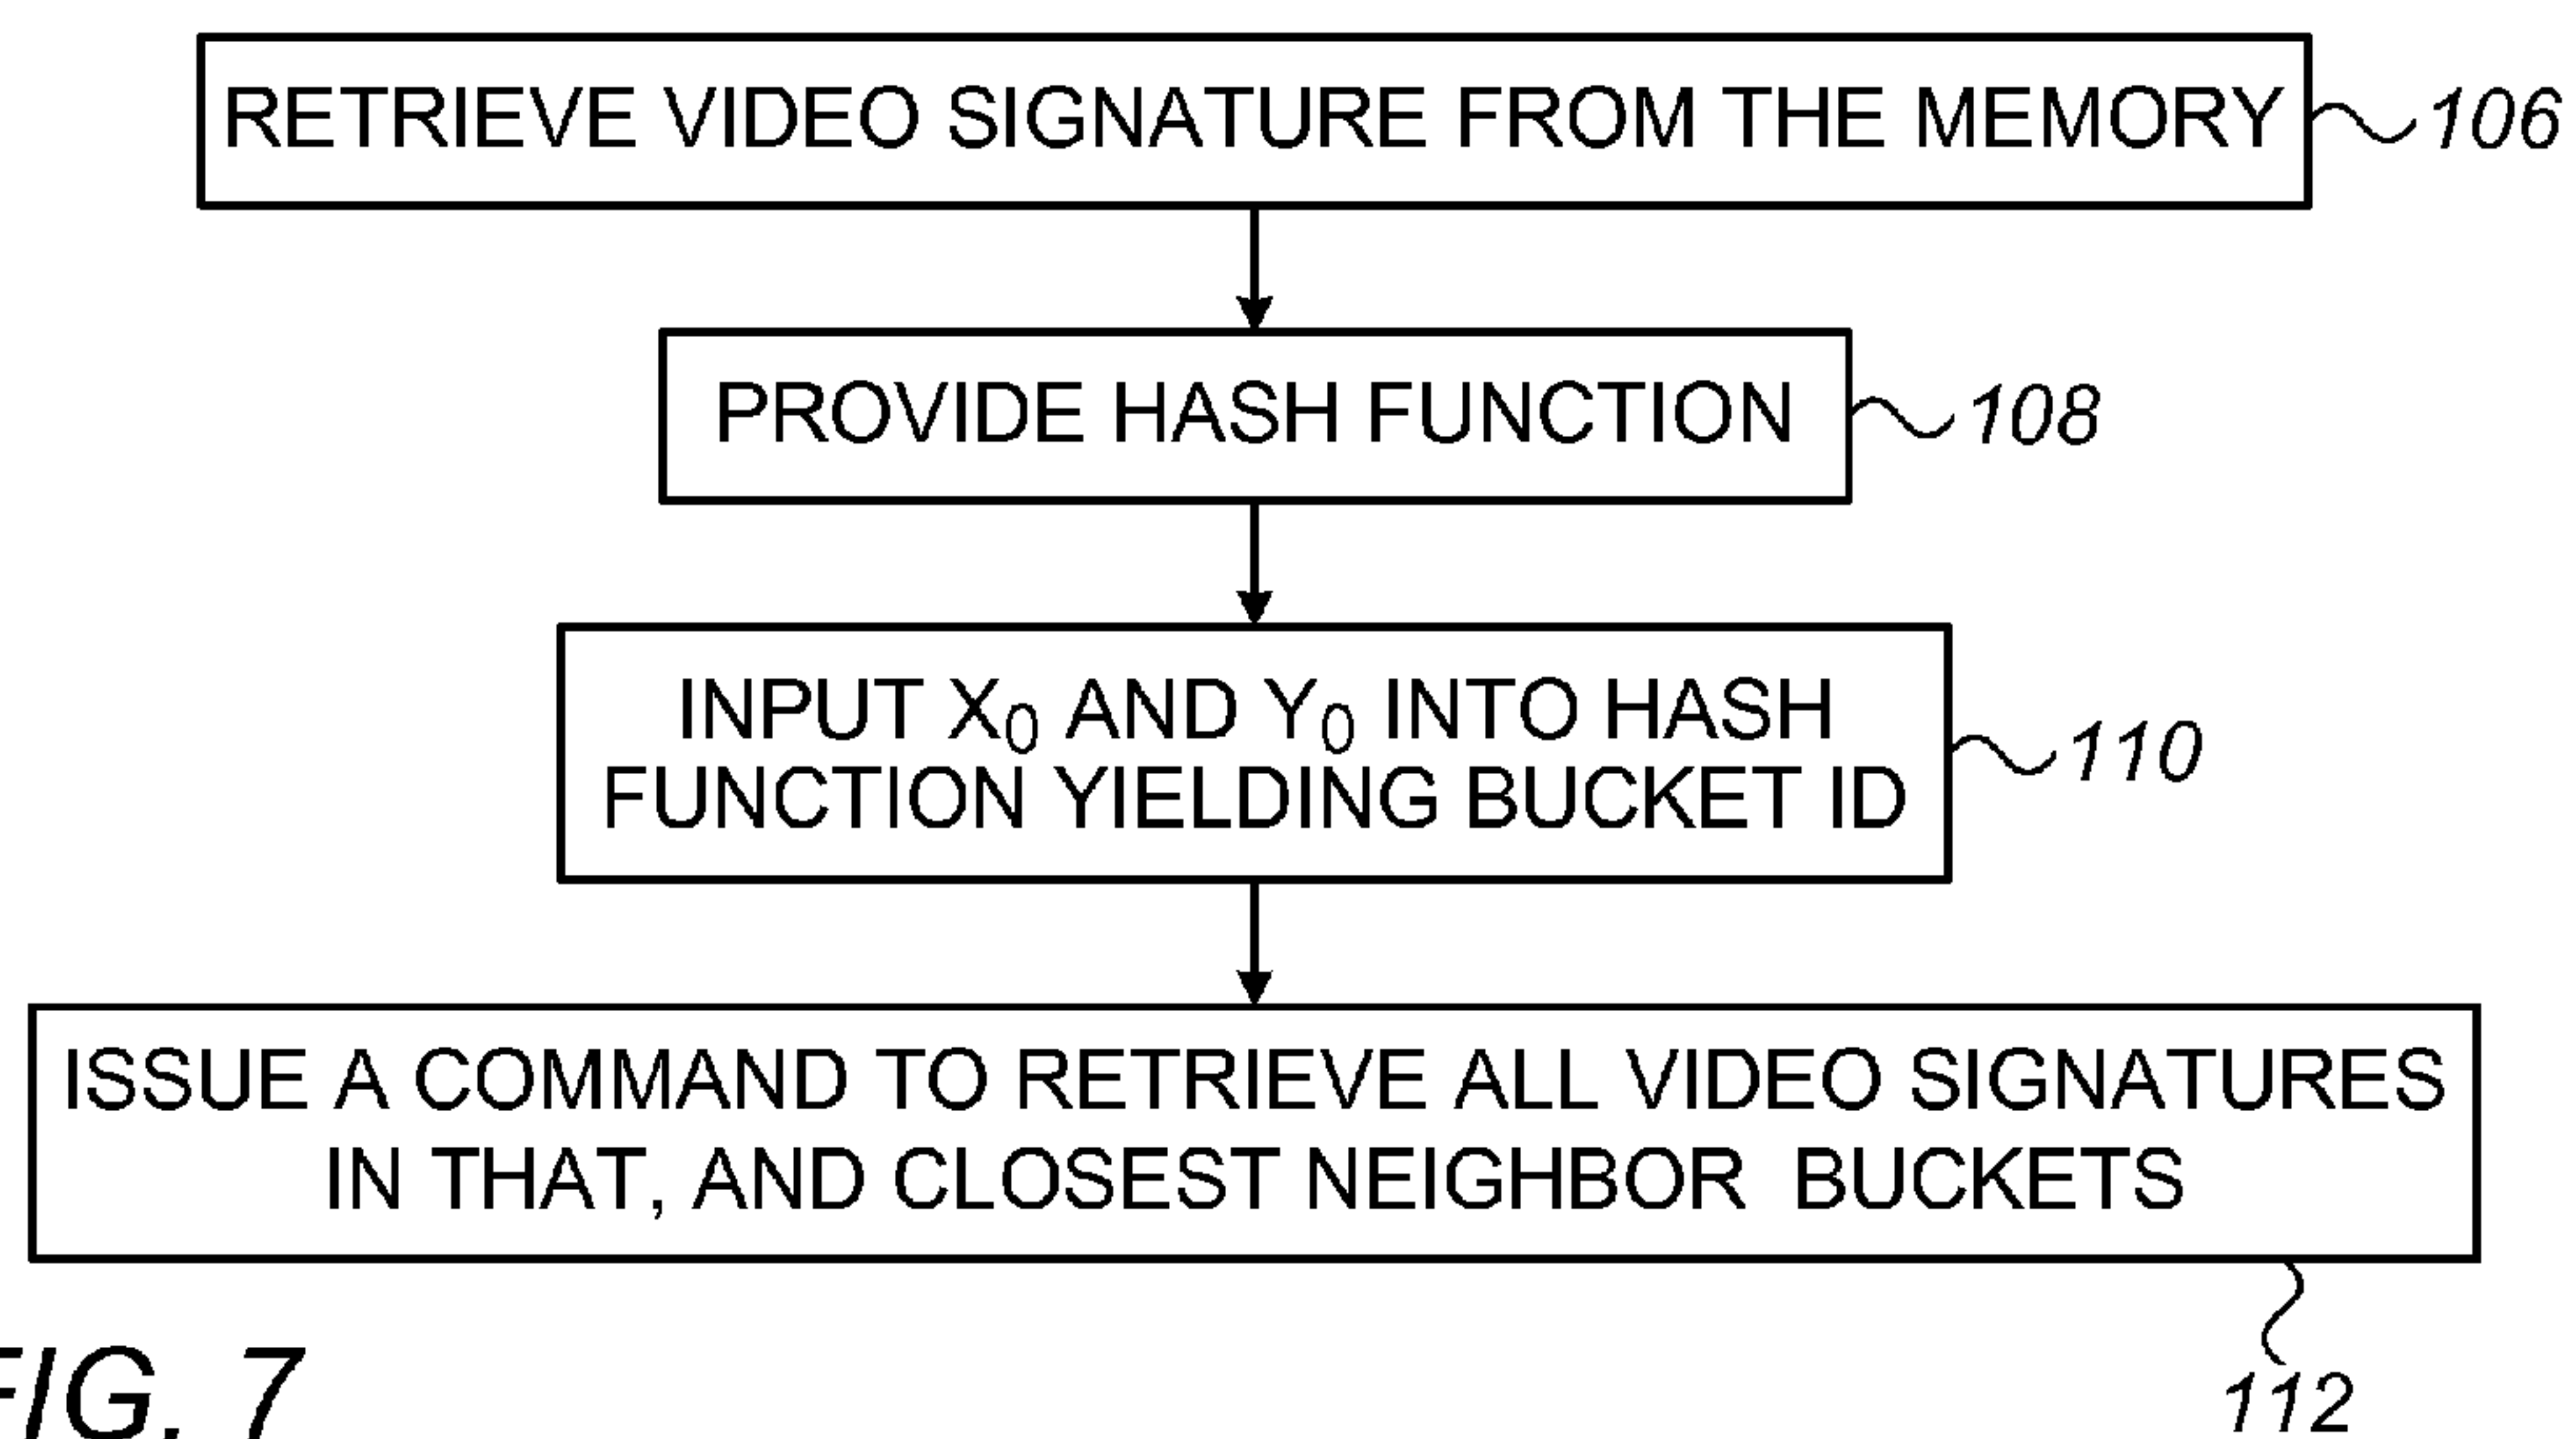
RETRIEVE VIDEO SIGNATURE FROM THE MEMORY 106

PROVIDE HASH FUNCTION 108

INPUT $X_0$ AND $Y_0$ INTO HASH FUNCTION YIELDING BUCKET ID 110

ISSUE A COMMAND TO RETRIEVE ALL VIDEO SIGNATURES IN THAT, AND CLOSEST NEIGHBOR BUCKETS

FIG. 7

112